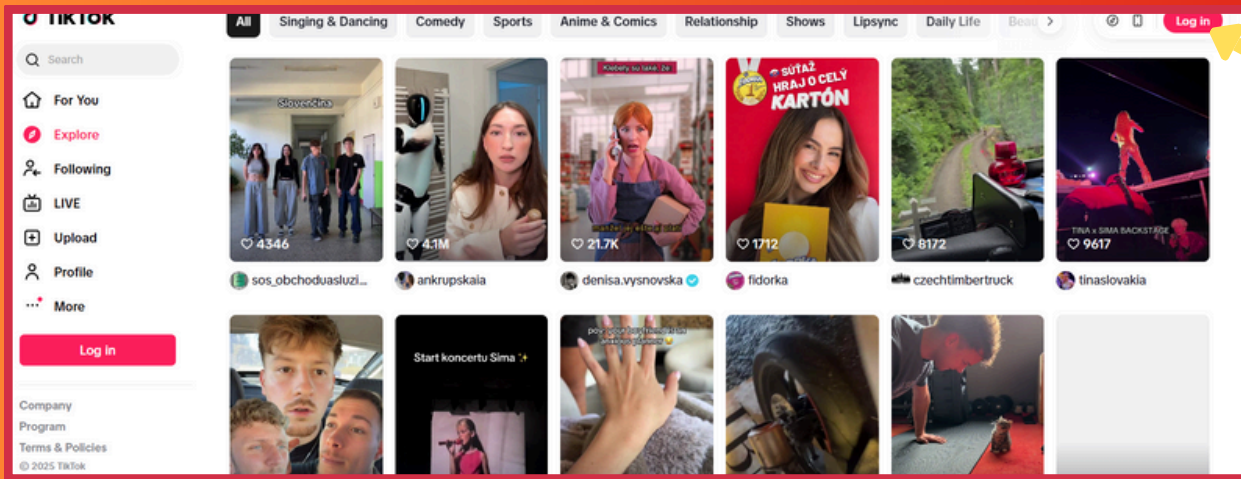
TikTok

Search

For You
Explore
Following
LIVE
Upload
Profile
More

Log in

Company
Program
Terms & Policies
© 2025 TikTok

All | Singing & Dancing | Comedy | Sports | Anime & Comics | Relationship | Shows | Lipsync | Daily Life | Beau

Log in

Slovenčina
4346
sos_obchoduasluzi...

4.1M
ankrupskaia

Keby su take že
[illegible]
21.7K
denisa.vysnovska

SÚŤAŽ HRAJ O CELÝ KARTÓN
1712
fidorka

8172
czechtimbertruck

TINA x SIMA BACKSTAGE
9617
tinaslovakia

Start koncertu Sima ✨

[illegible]